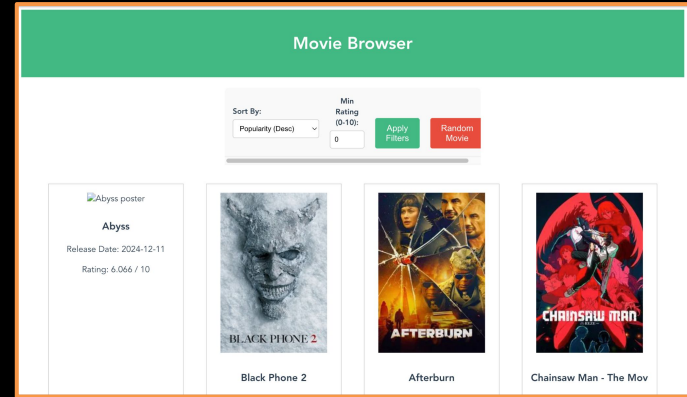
Movie Browser

Sort By:
Popularity (Desc)

Min Rating (0-10):
0

Apply Filters

Random Movie

Abyss poster
Abyss
Release Date: 2024-12-11
Rating: 6.066 / 10

BLACK PHONE 2
Black Phone 2

AFTERBURN
Afterburn

CHAINSAW MAN
Chainsaw Man - The Mov